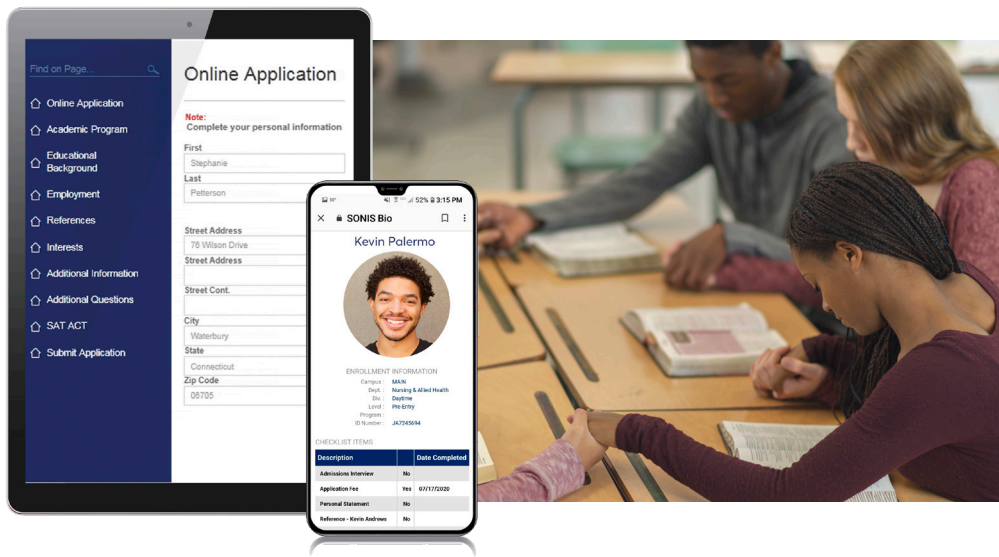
Find on Page...

Online Application
Academic Program
Educational Background
Employment
References
Interests
Additional Information
Additional Questions
SAT ACT
Submit Application

Online Application

Note:
Complete your personal information

First
Stephanie
Last
Petterson

Street Address
76 Wilson Drive
Street Address

Street Cont.

City
Waterbury
State
Connecticut
Zip Code
06705

52% 3:15 PM
SONIS Bio

Kevin Palermo

ENROLLMENT INFORMATION
Campus : MAIN
Dept. : Nursing & Allied Health
Div. : Daytime
Level : Pre-Entry
Program :
ID Number : JA7245694

CHECKLIST ITEMS

| Description | | Date Completed |
|---|---|---|
| Admissions Interview | No | |
| Application Fee | Yes | 07/17/2020 |
| Personal Statement | No | |
| Reference - Kevin Andrews | No | |